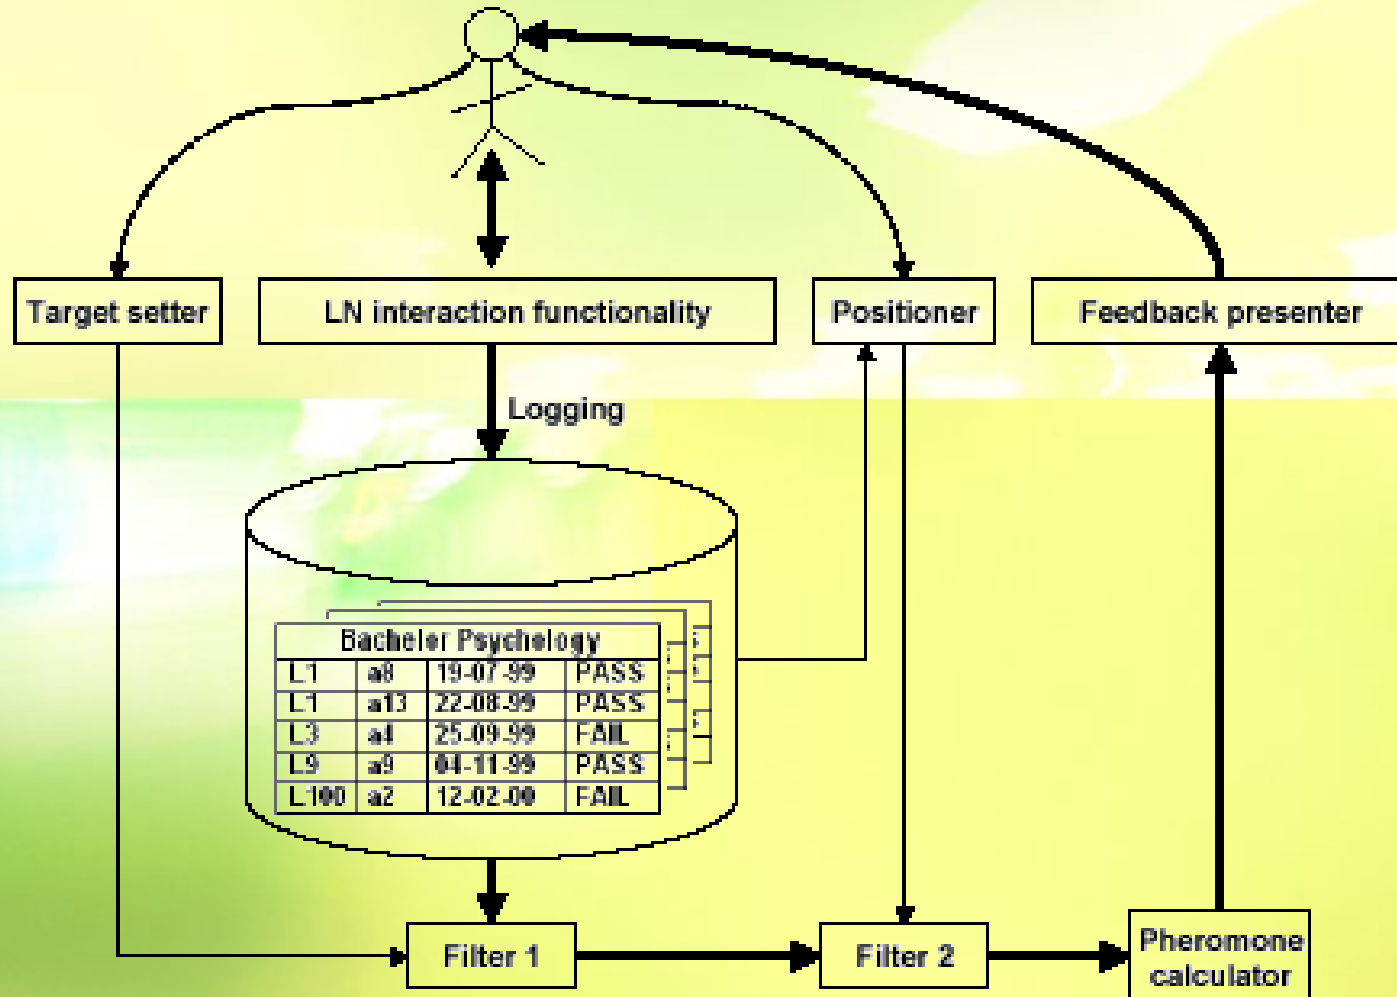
Target setter

LN interaction functionality

Positioner

Feedback presenter

Logging

| Bacheler Psychology | | | |
|---|---|---|---|
| L1 | a8 | 19-07-99 | PASS |
| L1 | a13 | 22-08-99 | PASS |
| L3 | a4 | 25-09-99 | FAIL |
| L9 | a9 | 04-11-99 | PASS |
| L100 | a2 | 12-02-00 | FAIL |

Filter 1

Filter 2

Pheromone calculator